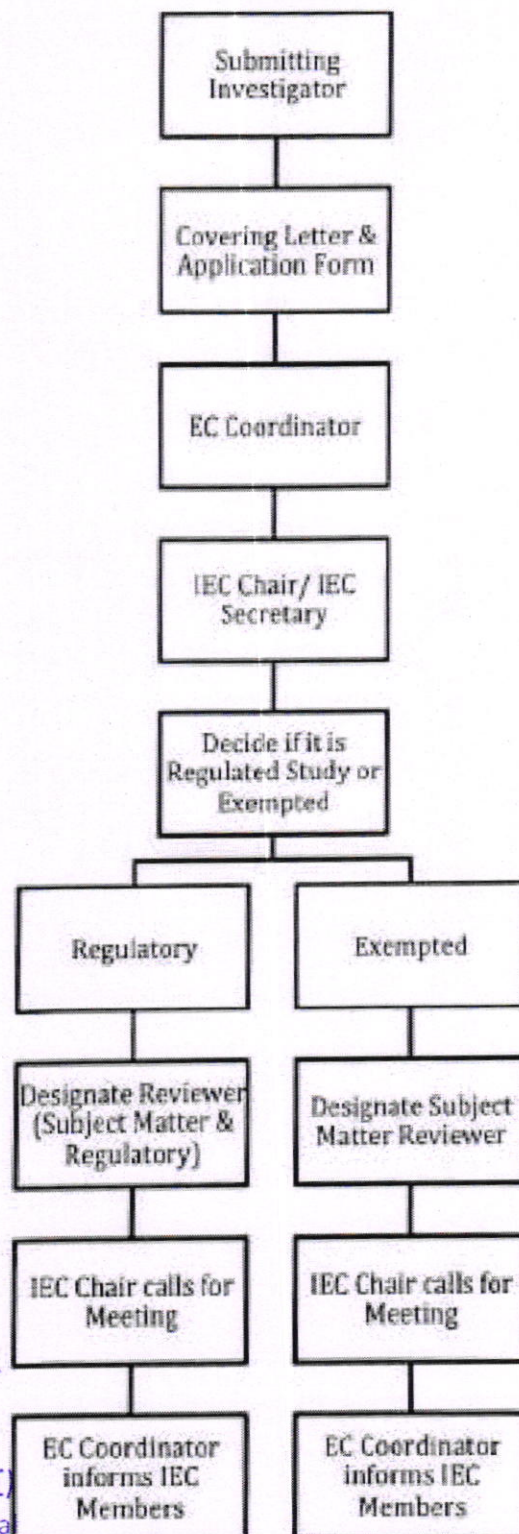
Submitting Investigator

Covering Letter & Application Form

EC Coordinator

IEC Chair/ IEC Secretary

Decide if it is Regulated Study or Exempted

Regulatory

Designate Reviewer (Subject Matter & Regulatory)

IEC Chair calls for Meeting

EC Coordinator informs IEC Members

Exempted

Designate Subject Matter Reviewer

IEC Chair calls for Meeting

EC Coordinator informs IEC Members